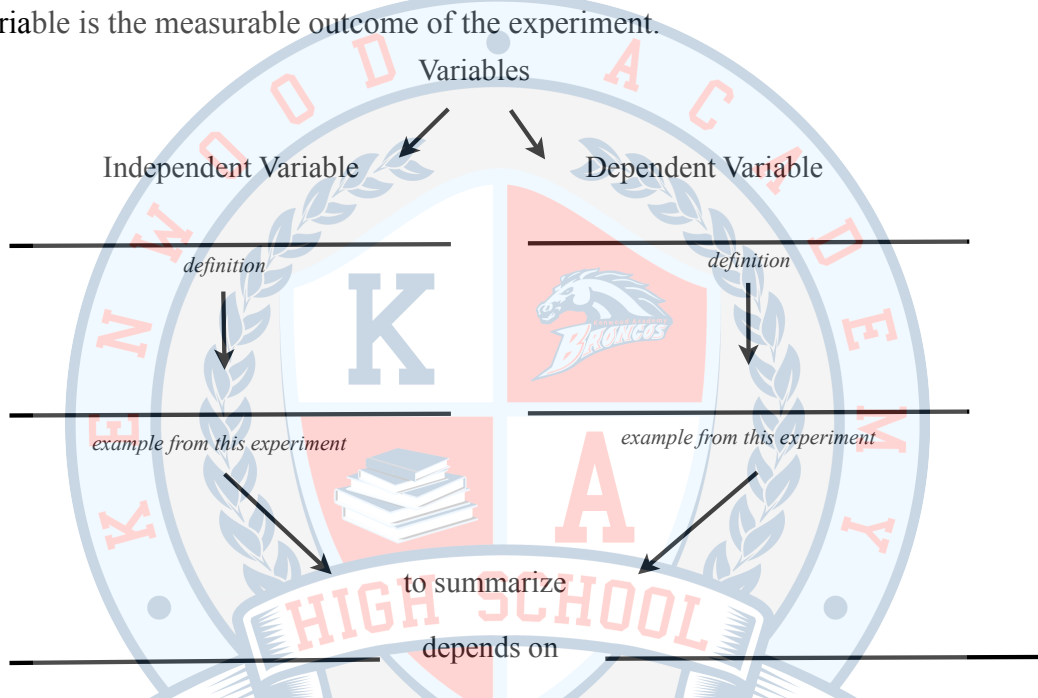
riable is the measurable outcome of the experiment.

Variables

Independent Variable

Dependent Variable

definition

definition

example from this experiment

example from this experiment

to summarize

depends on

KENWOOD ACADEMY

K

A

BRONCOS

HIGH SCHOOL